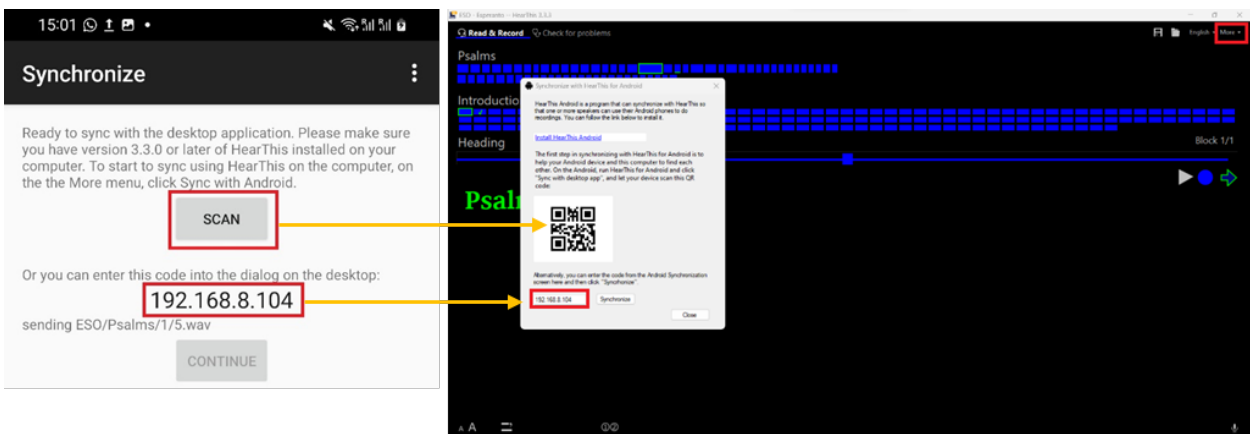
15:01

Synchronize

Ready to sync with the desktop application. Please make sure you have version 3.3.0 or later of HearThis installed on your computer. To start to sync using HearThis on the computer, on the the More menu, click Sync with Android.

SCAN

Or you can enter this code into the dialog on the desktop:

192.168.8.104

sending ESO/Psalms/1/5.wav

CONTINUE

ESO - Esperanto - HearThis 3.3.3

Read & Record   Check for problems

English   More

Psalms

Introduction

Heading

Block 1/1

Psal

Synchronize with HearThis for Android

HearThis Android is a program that can synchronize with HearThis so that one or more speakers can use their Android phones to do recordings. You can follow the link below to install it.

Install HearThis Android

The first step in synchronizing with HearThis for Android is to help your Android device and this computer to find each other. On the Android, run HearThis for Android and click "Sync with desktop app", and let your device scan this QR code:

Alternatively, you can enter the code from the Android Synchronization screen here and then click "Synchronize".

192.168.8.104   Synchronize

Close